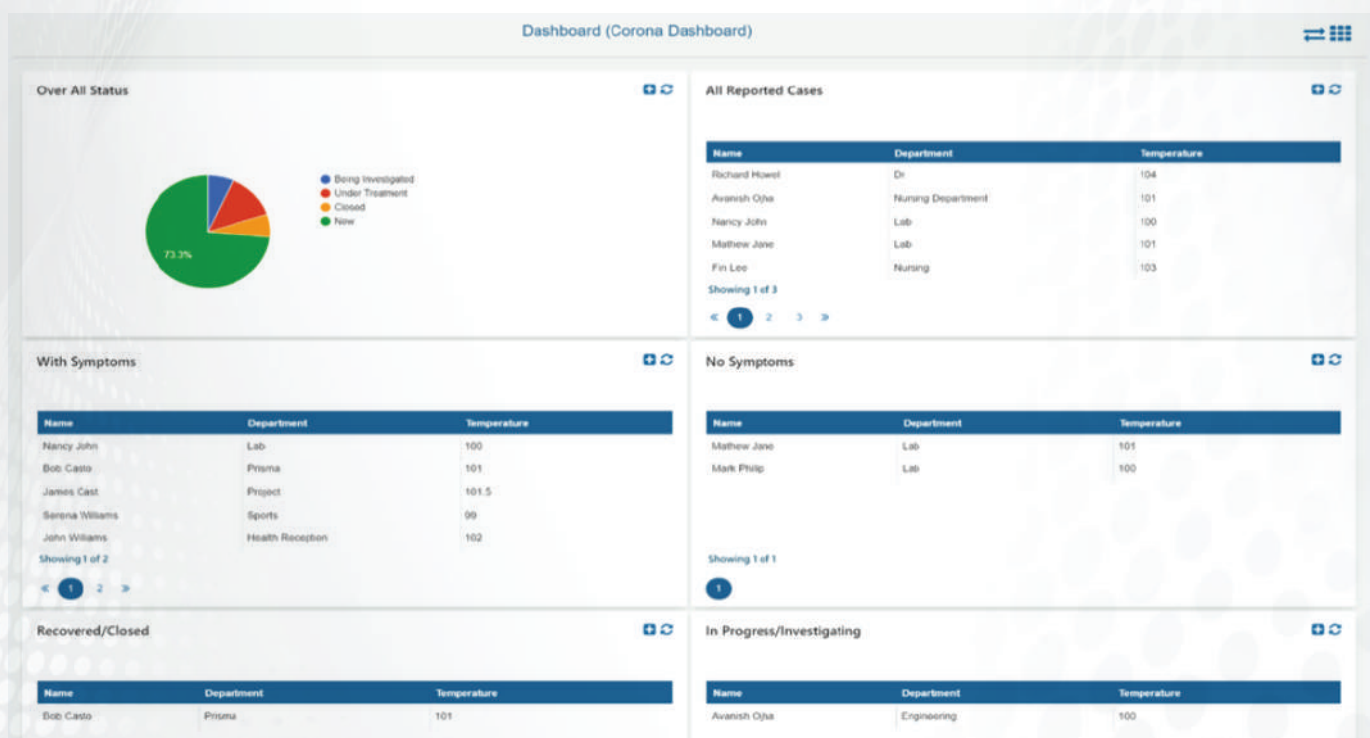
Dashboard (Corona Dashboard)

Over All Status

Being Investigated
Under Treatment
Closed
New

73.3%

All Reported Cases

| Name | Department | Temperature |
|---|---|---|
| Richard Howel | Dr | 104 |
| Avanish Ojha | Nursing Department | 101 |
| Nancy John | Lab | 100 |
| Mathew Jane | Lab | 101 |
| Fin Lee | Nursing | 103 |

Showing 1 of 3

« 1 2 3 »

With Symptoms

| Name | Department | Temperature |
|---|---|---|
| Nancy John | Lab | 100 |
| Bob Casto | Prisma | 101 |
| James Cast | Project | 101.5 |
| Serena Williams | Sports | 99 |
| John Williams | Health Reception | 102 |

Showing 1 of 2

« 1 2 »

No Symptoms

| Name | Department | Temperature |
|---|---|---|
| Mathew Jane | Lab | 101 |
| Mark Philip | Lab | 100 |

Showing 1 of 1

1

Recovered/Closed

| Name | Department | Temperature |
|---|---|---|
| Bob Casto | Prisma | 101 |

In Progress/Investigating

| Name | Department | Temperature |
|---|---|---|
| Avanish Ojha | Engineering | 100 |